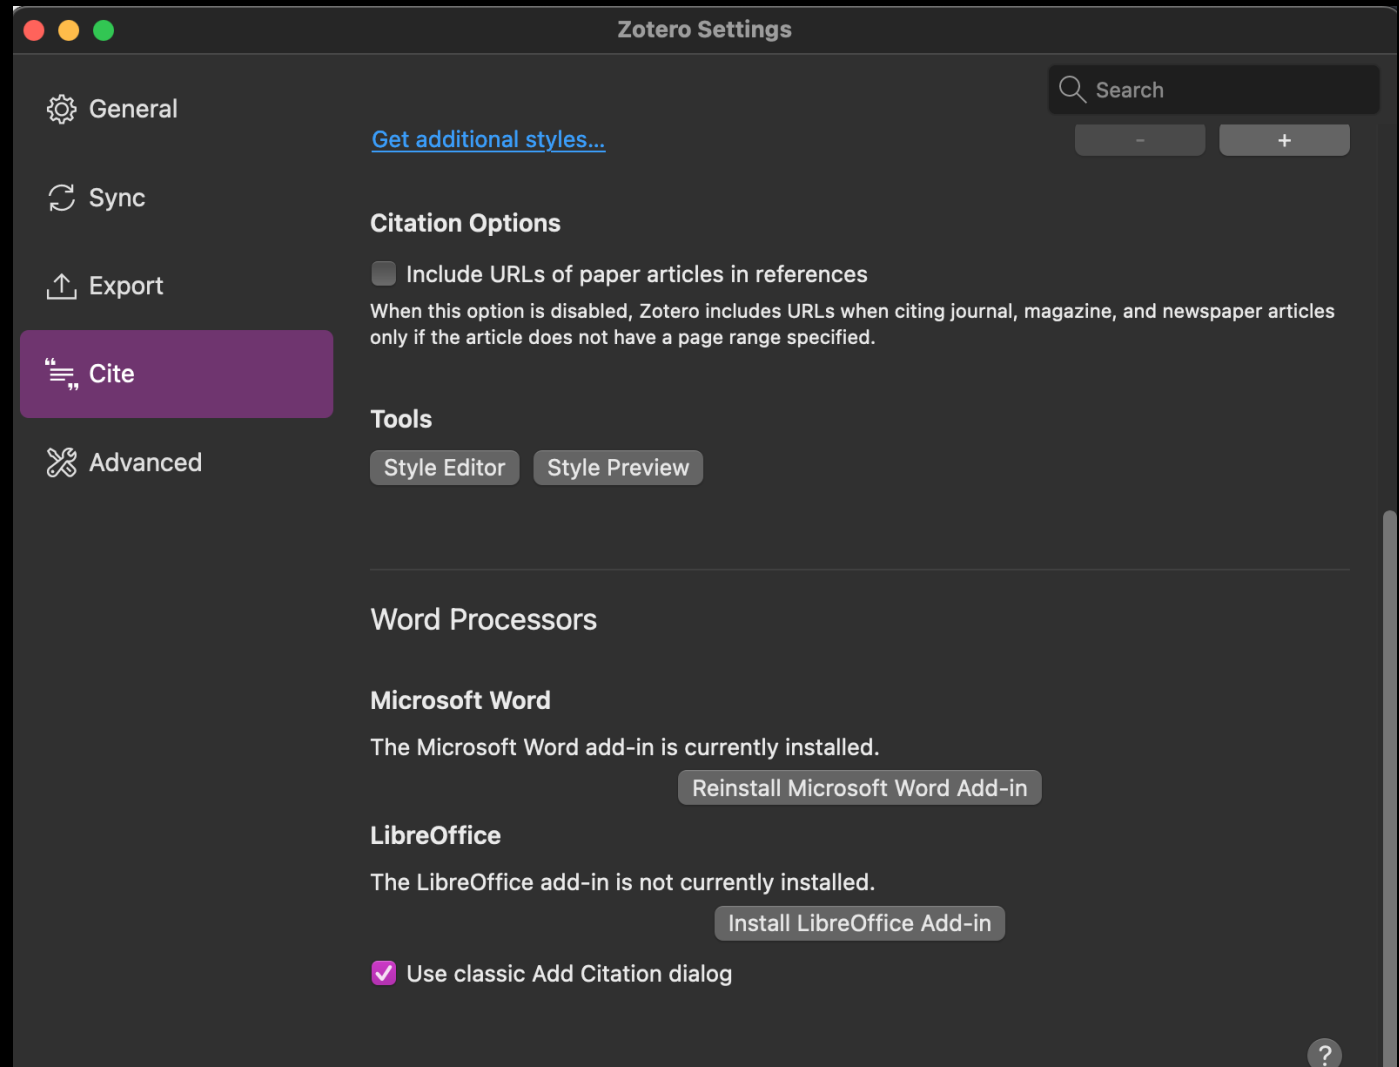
Zotero Settings

General

Sync

Export

Cite

Advanced

Search

Get additional styles...

-

+

Citation Options

Include URLs of paper articles in references

When this option is disabled, Zotero includes URLs when citing journal, magazine, and newspaper articles only if the article does not have a page range specified.

Tools

Style Editor

Style Preview

Word Processors

Microsoft Word

The Microsoft Word add-in is currently installed.

Reinstall Microsoft Word Add-in

LibreOffice

The LibreOffice add-in is not currently installed.

Install LibreOffice Add-in

Use classic Add Citation dialog

?